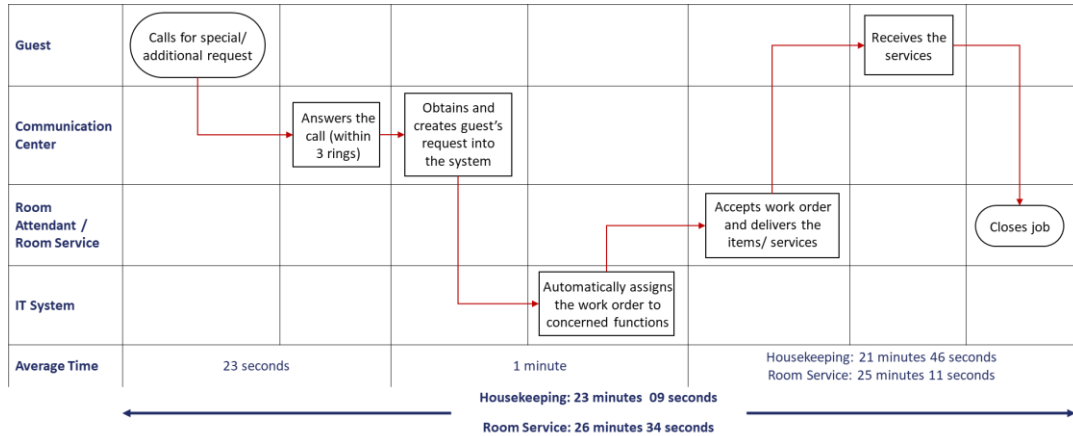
Guest

Calls for special/ additional request

Receives the services

Communication Center

Answers the call (within 3 rings)

Obtains and creates guest's request into the system

Room Attendant / Room Service

Accepts work order and delivers the items/ services

Closes job

IT System

Automatically assigns the work order to concerned functions

Average Time

23 seconds

1 minute

Housekeeping: 21 minutes 46 seconds
Room Service: 25 minutes 11 seconds

Housekeeping: 23 minutes 09 seconds

Room Service: 26 minutes 34 seconds